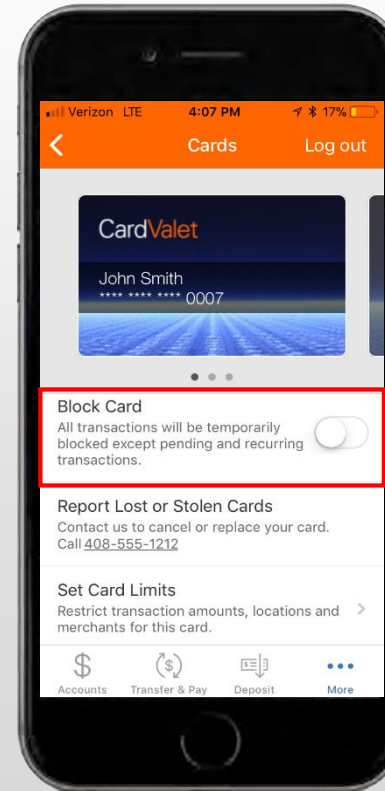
Verizon LTE 4:07 PM 17%

<

Cards

Log out

CardValet

John Smith
**** **** **** 0007

Block Card
All transactions will be temporarily blocked except pending and recurring transactions.

Report Lost or Stolen Cards
Contact us to cancel or replace your card. Call 408-555-1212

Set Card Limits
Restrict transaction amounts, locations and merchants for this card.

Accounts

Transfer & Pay

Deposit

More